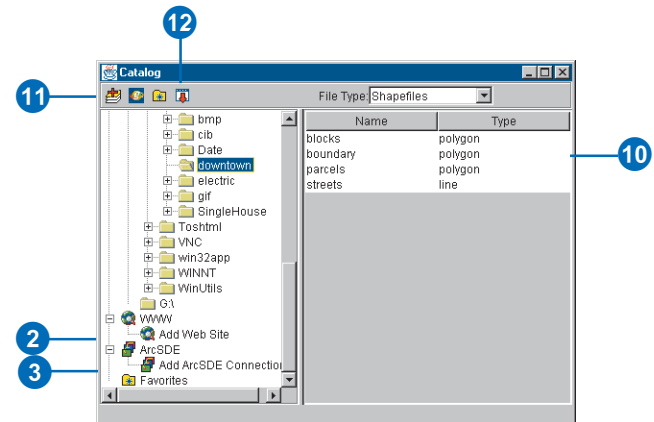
12

11

Catalog

File Type Shapefiles

bmp
cib
Date
downtown
electric
gif
SingleHouse
Toshtml
VNC
win32app
WINNT
WinUtils
G:\
WWW
Add Web Site
ArcSDE
Add ArcSDE Connectio
Favorites

| Name | Type |
|---|---|
| blocks | polygon |
| boundary | polygon |
| parcels | polygon |
| streets | line |

10

2

3